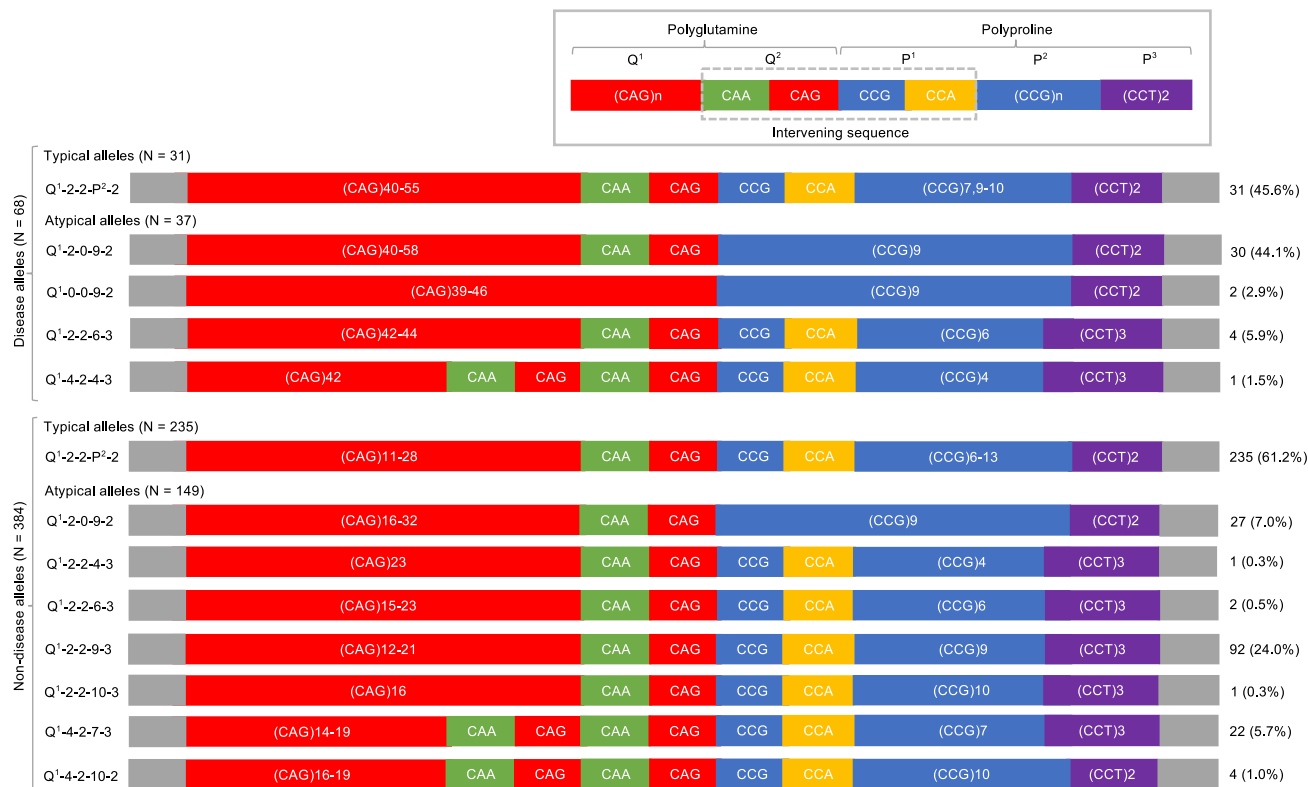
Polyglutamine

Polyproline

$Q^1$

$Q^2$

$P^1$

$P^2$

$P^3$

(CAG)n CAA CAG CCG CCA (CCG)n (CCT)2

Intervening sequence

Disease alleles (N = 68)

Typical alleles (N = 31)

$Q^1$-2-2-$P^2$-2 (CAG)40-55 CAA CAG CCG CCA (CCG)7,9-10 (CCT)2 31 (45.6%)

Atypical alleles (N = 37)

$Q^1$-2-0-9-2 (CAG)40-58 CAA CAG (CCG)9 (CCT)2 30 (44.1%)

$Q^1$-0-0-9-2 (CAG)39-46 (CCG)9 (CCT)2 2 (2.9%)

$Q^1$-2-2-6-3 (CAG)42-44 CAA CAG CCG CCA (CCG)6 (CCT)3 4 (5.9%)

$Q^1$-4-2-4-3 (CAG)42 CAA CAG CAA CAG CCG CCA (CCG)4 (CCT)3 1 (1.5%)

Non-disease alleles (N = 384)

Typical alleles (N = 235)

$Q^1$-2-2-$P^2$-2 (CAG)11-28 CAA CAG CCG CCA (CCG)6-13 (CCT)2 235 (61.2%)

Atypical alleles (N = 149)

$Q^1$-2-0-9-2 (CAG)16-32 CAA CAG (CCG)9 (CCT)2 27 (7.0%)

$Q^1$-2-2-4-3 (CAG)23 CAA CAG CCG CCA (CCG)4 (CCT)3 1 (0.3%)

$Q^1$-2-2-6-3 (CAG)15-23 CAA CAG CCG CCA (CCG)6 (CCT)3 2 (0.5%)

$Q^1$-2-2-9-3 (CAG)12-21 CAA CAG CCG CCA (CCG)9 (CCT)3 92 (24.0%)

$Q^1$-2-2-10-3 (CAG)16 CAA CAG CCG CCA (CCG)10 (CCT)3 1 (0.3%)

$Q^1$-4-2-7-3 (CAG)14-19 CAA CAG CAA CAG CCG CCA (CCG)7 (CCT)3 22 (5.7%)

$Q^1$-4-2-10-2 (CAG)16-19 CAA CAG CAA CAG CCG CCA (CCG)10 (CCT)2 4 (1.0%)